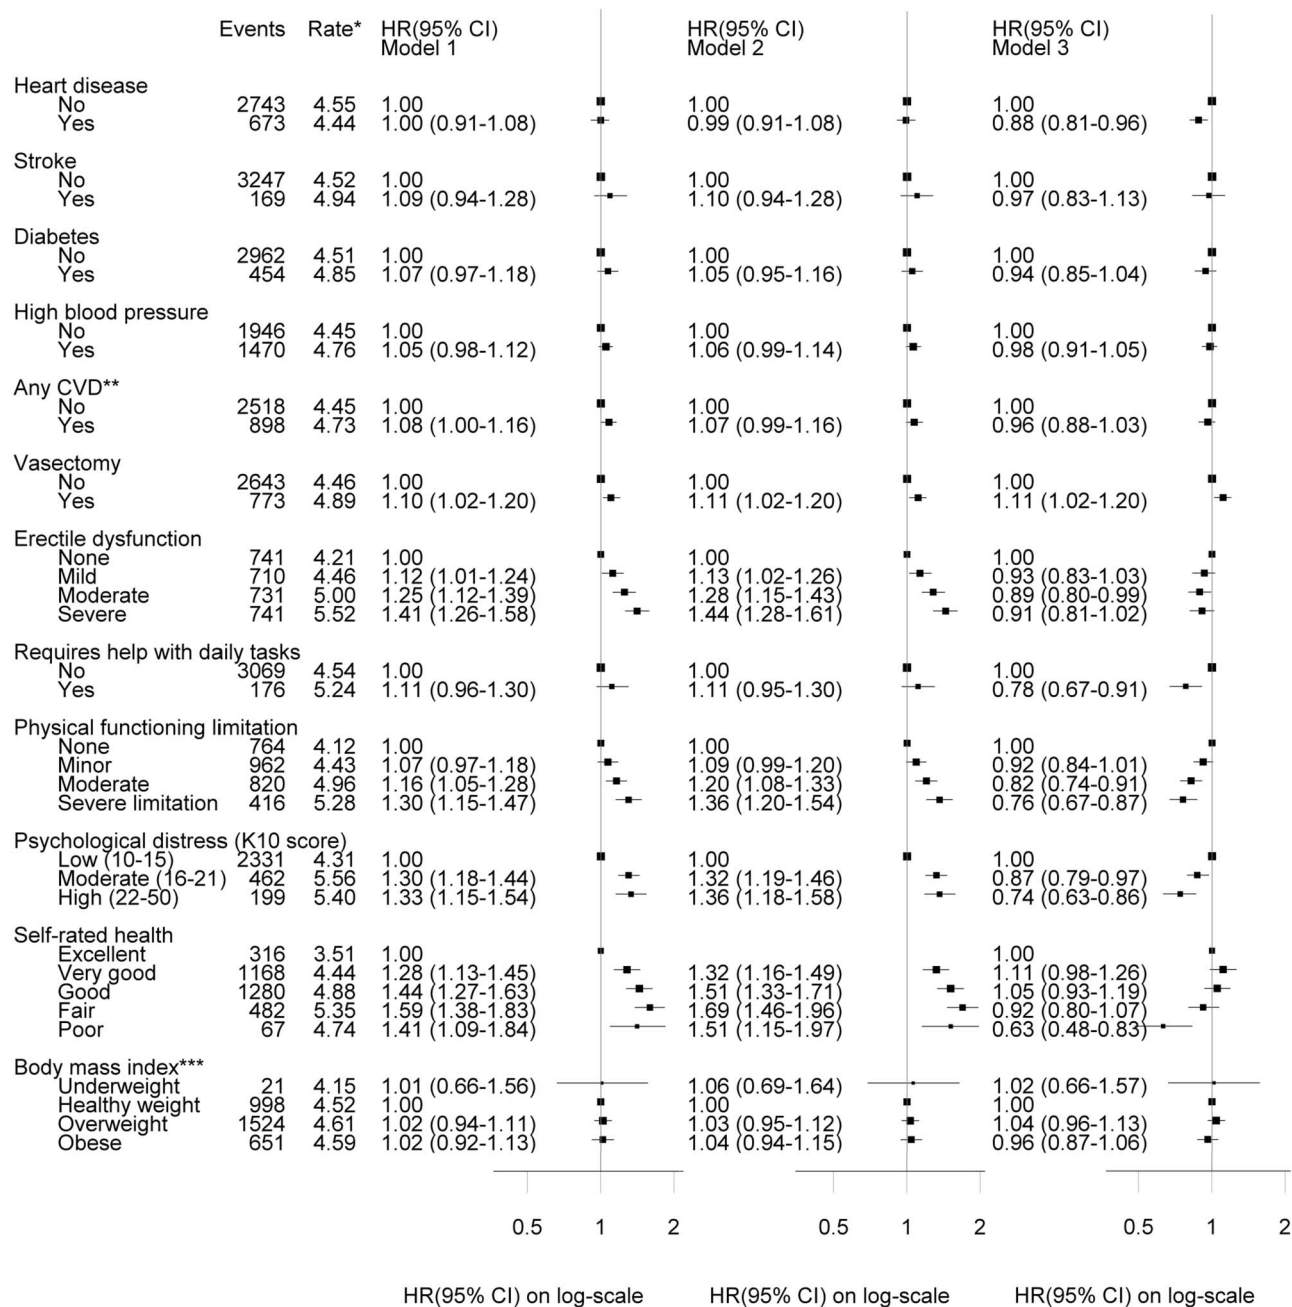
| | Events | Rate* | HR(95% CI) Model 1 | HR(95% CI) Model 2 | HR(95% CI) Model 3 |
|---|---|---|---|---|---|
| Heart disease | | | | | |
| No | 2743 | 4.55 | 1.00 | 1.00 | 1.00 |
| Yes | 673 | 4.44 | 1.00 (0.91-1.08) | 0.99 (0.91-1.08) | 0.88 (0.81-0.96) |
| Stroke | | | | | |
| No | 3247 | 4.52 | 1.00 | 1.00 | 1.00 |
| Yes | 169 | 4.94 | 1.09 (0.94-1.28) | 1.10 (0.94-1.28) | 0.97 (0.83-1.13) |
| Diabetes | | | | | |
| No | 2962 | 4.51 | 1.00 | 1.00 | 1.00 |
| Yes | 454 | 4.85 | 1.07 (0.97-1.18) | 1.05 (0.95-1.16) | 0.94 (0.85-1.04) |
| High blood pressure | | | | | |
| No | 1946 | 4.45 | 1.00 | 1.00 | 1.00 |
| Yes | 1470 | 4.76 | 1.05 (0.98-1.12) | 1.06 (0.99-1.14) | 0.98 (0.91-1.05) |
| Any CVD** | | | | | |
| No | 2518 | 4.45 | 1.00 | 1.00 | 1.00 |
| Yes | 898 | 4.73 | 1.08 (1.00-1.16) | 1.07 (0.99-1.16) | 0.96 (0.88-1.03) |
| Vasectomy | | | | | |
| No | 2643 | 4.46 | 1.00 | 1.00 | 1.00 |
| Yes | 773 | 4.89 | 1.10 (1.02-1.20) | 1.11 (1.02-1.20) | 1.11 (1.02-1.20) |
| Erectile dysfunction | | | | | |
| None | 741 | 4.21 | 1.00 | 1.00 | 1.00 |
| Mild | 710 | 4.46 | 1.12 (1.01-1.24) | 1.13 (1.02-1.26) | 0.93 (0.83-1.03) |
| Moderate | 731 | 5.00 | 1.25 (1.12-1.39) | 1.28 (1.15-1.43) | 0.89 (0.80-0.99) |
| Severe | 741 | 5.52 | 1.41 (1.26-1.58) | 1.44 (1.28-1.61) | 0.91 (0.81-1.02) |
| Requires help with daily tasks | | | | | |
| No | 3069 | 4.54 | 1.00 | 1.00 | 1.00 |
| Yes | 176 | 5.24 | 1.11 (0.96-1.30) | 1.11 (0.95-1.30) | 0.78 (0.67-0.91) |
| Physical functioning limitation | | | | | |
| None | 764 | 4.12 | 1.00 | 1.00 | 1.00 |
| Minor | 962 | 4.43 | 1.07 (0.97-1.18) | 1.09 (0.99-1.20) | 0.92 (0.84-1.01) |
| Moderate | 820 | 4.96 | 1.16 (1.05-1.28) | 1.20 (1.08-1.33) | 0.82 (0.74-0.91) |
| Severe limitation | 416 | 5.28 | 1.30 (1.15-1.47) | 1.36 (1.20-1.54) | 0.76 (0.67-0.87) |
| Psychological distress (K10 score) | | | | | |
| Low (10-15) | 2331 | 4.31 | 1.00 | 1.00 | 1.00 |
| Moderate (16-21) | 462 | 5.56 | 1.30 (1.18-1.44) | 1.32 (1.19-1.46) | 0.87 (0.79-0.97) |
| High (22-50) | 199 | 5.40 | 1.33 (1.15-1.54) | 1.36 (1.18-1.58) | 0.74 (0.63-0.86) |
| Self-rated health | | | | | |
| Excellent | 316 | 3.51 | 1.00 | | 1.00 |
| Very good | 1168 | 4.44 | 1.28 (1.13-1.45) | 1.32 (1.16-1.49) | 1.11 (0.98-1.26) |
| Good | 1280 | 4.88 | 1.44 (1.27-1.63) | 1.51 (1.33-1.71) | 1.05 (0.93-1.19) |
| Fair | 482 | 5.35 | 1.59 (1.38-1.83) | 1.69 (1.46-1.96) | 0.92 (0.80-1.07) |
| Poor | 67 | 4.74 | 1.41 (1.09-1.84) | 1.51 (1.15-1.97) | 0.63 (0.48-0.83) |
| Body mass index*** | | | | | |
| Underweight | 21 | 4.15 | 1.01 (0.66-1.56) | 1.06 (0.69-1.64) | 1.02 (0.66-1.57) |
| Healthy weight | 998 | 4.52 | 1.00 | 1.00 | 1.00 |
| Overweight | 1524 | 4.61 | 1.02 (0.94-1.11) | 1.03 (0.95-1.12) | 1.04 (0.96-1.13) |
| Obese | 651 | 4.59 | 1.02 (0.92-1.13) | 1.04 (0.94-1.15) | 0.96 (0.87-1.06) |

0.5 1 2
HR(95% CI) on log-scale

0.5 1 2
HR(95% CI) on log-scale

0.5 1 2
HR(95% CI) on log-scale